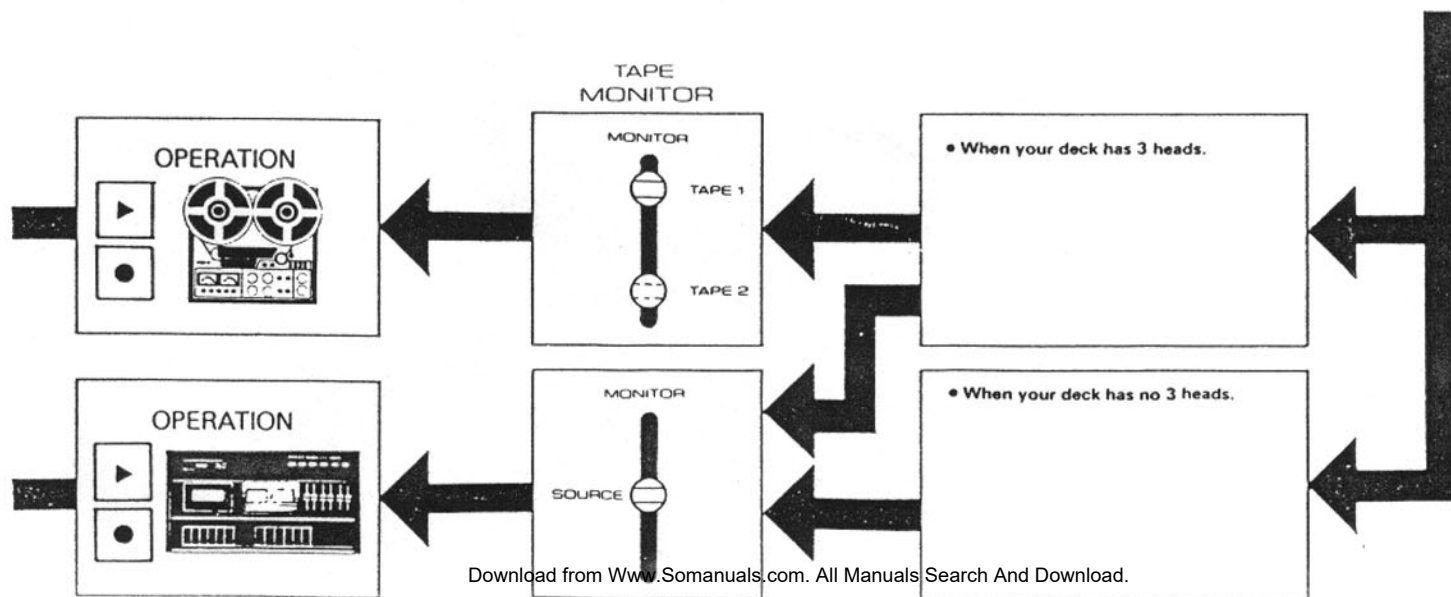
TAPE MONITOR

OPERATION

MONITOR

TAPE 1

TAPE 2

• When your deck has 3 heads.

OPERATION

MONITOR

SOURCE

• When your deck has no 3 heads.

Download from Www.Somanuals.com. All Manuals Search And Download.